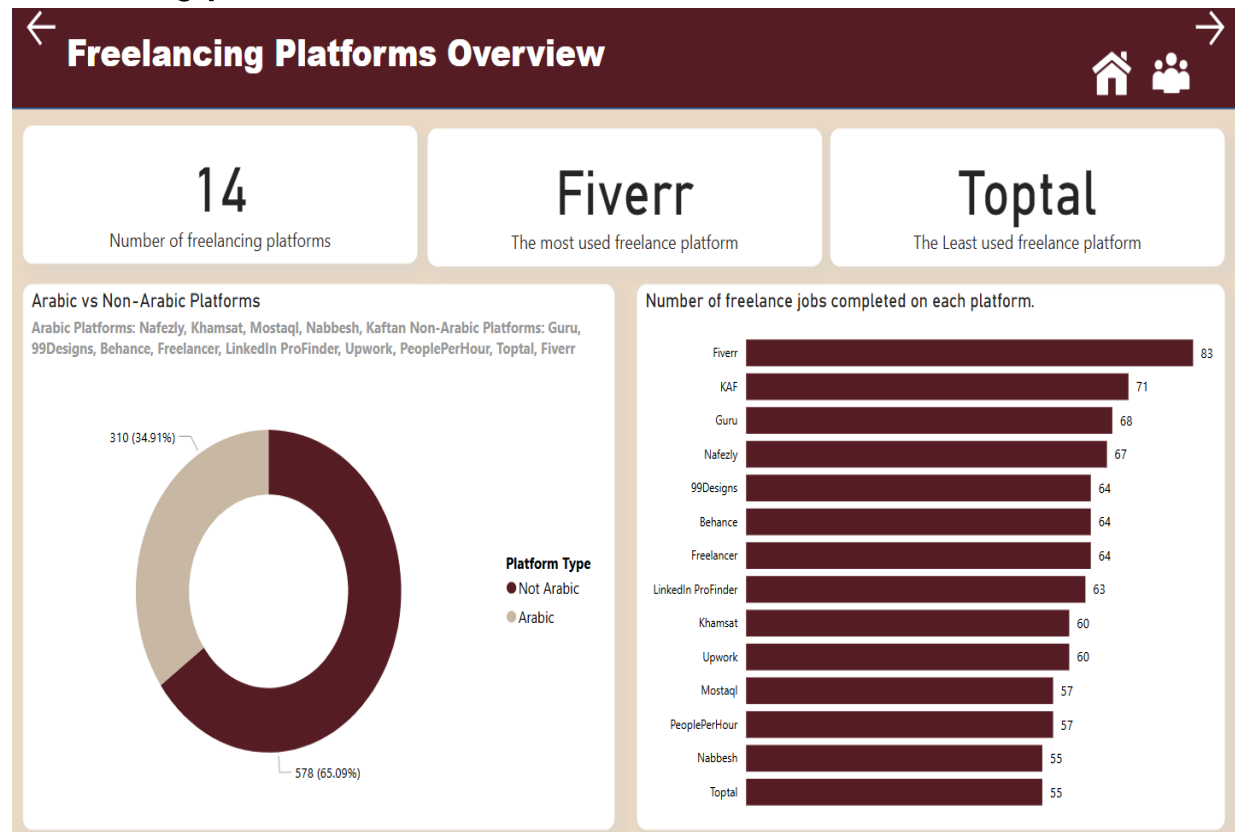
Freelancing Platforms Overview

14
Number of freelancing platforms

Fiverr
The most used freelance platform

Toptal
The Least used freelance platform

Arabic vs Non-Arabic Platforms

Arabic Platforms: Nafezly, Khamsat, Mostaql, Nabbesh, Kaftan Non-Arabic Platforms: Guru, 99Designs, Behance, Freelancer, LinkedIn ProFinder, Upwork, PeoplePerHour, Toptal, Fiverr

310 (34.91%)
578 (65.09%)

Platform Type
Not Arabic
Arabic

Number of freelance jobs completed on each platform.

| Platform | Jobs |
|---|---|
| Fiverr | 83 |
| KAF | 71 |
| Guru | 68 |
| Nafezly | 67 |
| 99Designs | 64 |
| Behance | 64 |
| Freelancer | 64 |
| LinkedIn ProFinder | 63 |
| Khamsat | 60 |
| Upwork | 60 |
| Mostaql | 57 |
| PeoplePerHour | 57 |
| Nabbesh | 55 |
| Toptal | 55 |